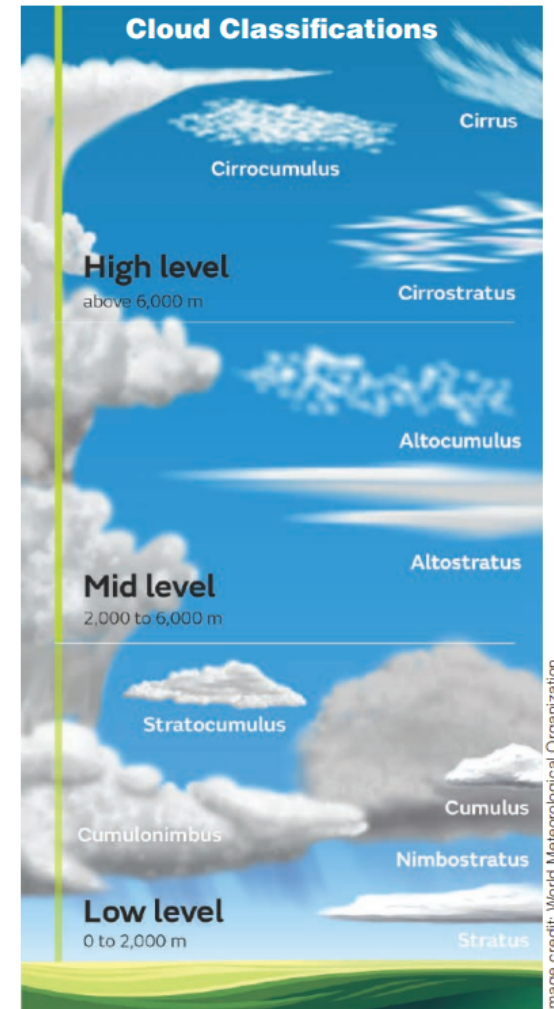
Cloud Classifications

Cirrus

Cirrocumulus

High level
above 6,000 m

Cirrostratus

Altocumulus

Altostratus

Mid level
2,000 to 6,000 m

Stratocumulus

Cumulus

Cumulonimbus

Nimbostratus

Low level
0 to 2,000 m

Stratus

mage credit: World Meteorological Organization